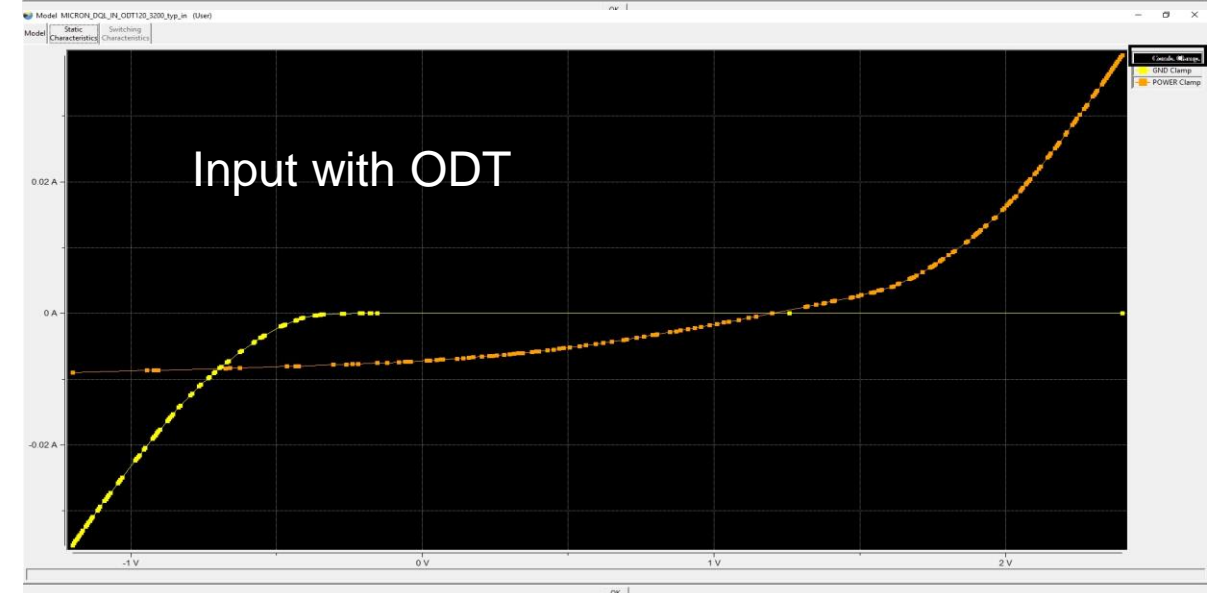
OK

Model MICRON_DQL_IN_ODT120_3200_typ_in (User)

Model

Static Characteristics

Switching Characteristics

Input with ODT

0.02 A

0 A

-0.02 A

-1 V

0 V

1 V

2 V

Combo Clamp

GND Clamp

POWER Clamp

OK